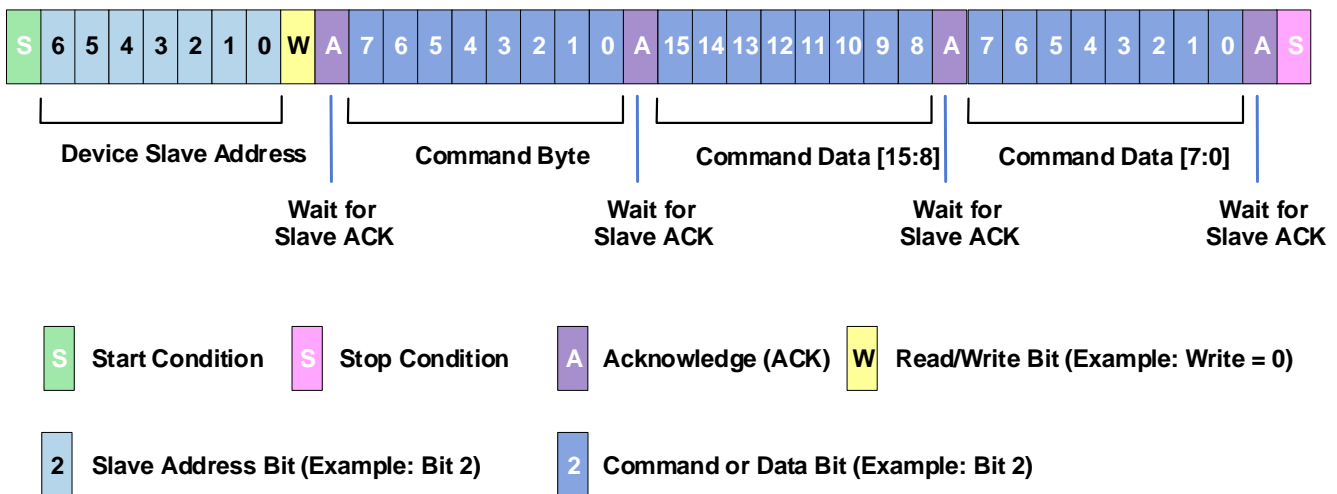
| S | 6 | 5 | 4 | 3 | 2 | 1 | 0 | W | A | 7 | 6 | 5 | 4 | 3 | 2 | 1 | 0 | A | 15 | 14 | 13 | 12 | 11 | 10 | 9 | 8 | A | 7 | 6 | 5 | 4 | 3 | 2 | 1 | 0 | A | S |
|---|---|---|---|---|---|---|---|---|---|---|---|---|---|---|---|---|---|---|---|---|---|---|---|---|---|---|---|---|---|---|---|---|---|---|---|---|---|

Device Slave Address

Command Byte

Command Data [15:8]

Command Data [7:0]

Wait for Slave ACK

Wait for Slave ACK

Wait for Slave ACK

Wait for Slave ACK

S Start Condition

S Stop Condition

A Acknowledge (ACK)

W Read/Write Bit (Example: Write = 0)

2 Slave Address Bit (Example: Bit 2)

2 Command or Data Bit (Example: Bit 2)